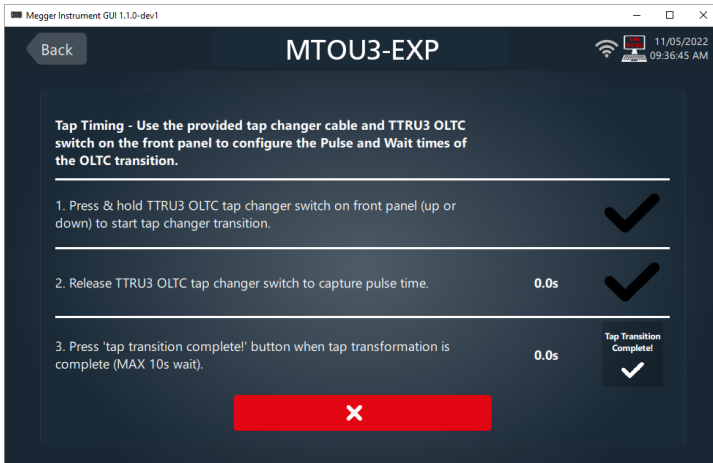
Megger Instrument GUI 1.1.0-dev1

Back

MTOU3-EXP

11/05/2022
09:36:45 AM

Tap Timing - Use the provided tap changer cable and TTRU3 OLTC switch on the front panel to configure the Pulse and Wait times of the OLTC transition.

1. Press & hold TTRU3 OLTC tap changer switch on front panel (up or down) to start tap changer transition.

2. Release TTRU3 OLTC tap changer switch to capture pulse time.

0.0s

3. Press 'tap transition complete!' button when tap transformation is complete (MAX 10s wait).

0.0s

Tap Transition Complete!